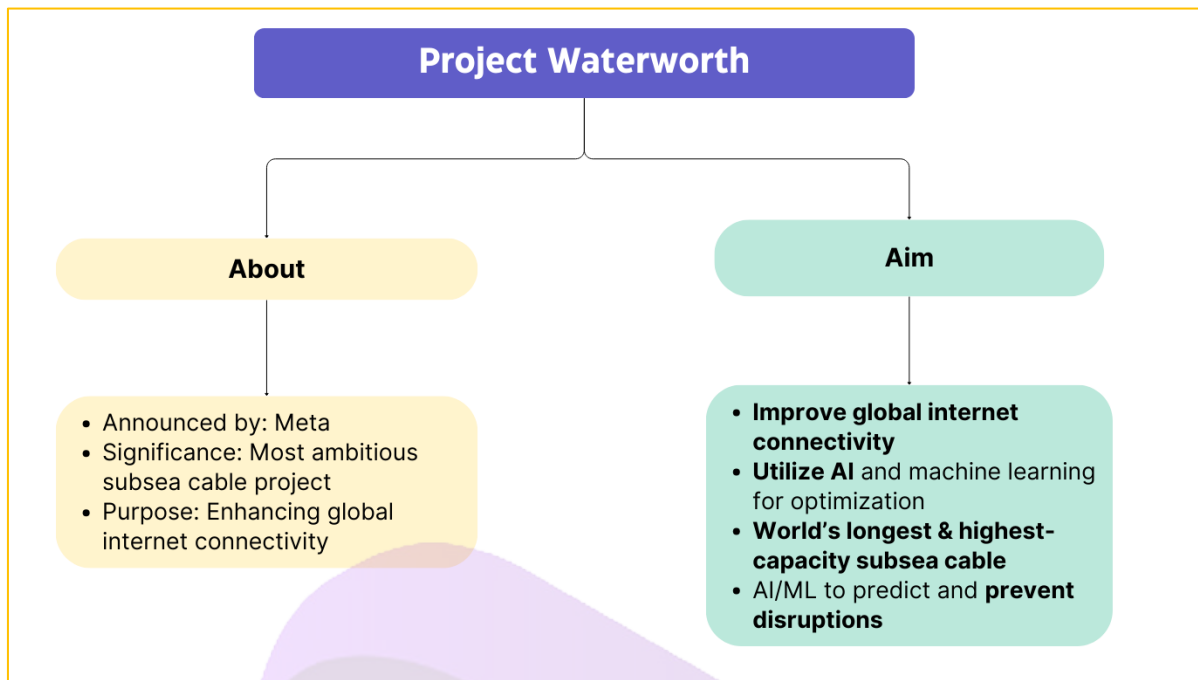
Project Waterworth

About

- Announced by: Meta
- Significance: Most ambitious subsea cable project
- Purpose: Enhancing global internet connectivity

Aim

- Improve global internet connectivity
- Utilize AI and machine learning for optimization
- World's longest & highest-capacity subsea cable
- AI/ML to predict and prevent disruptions